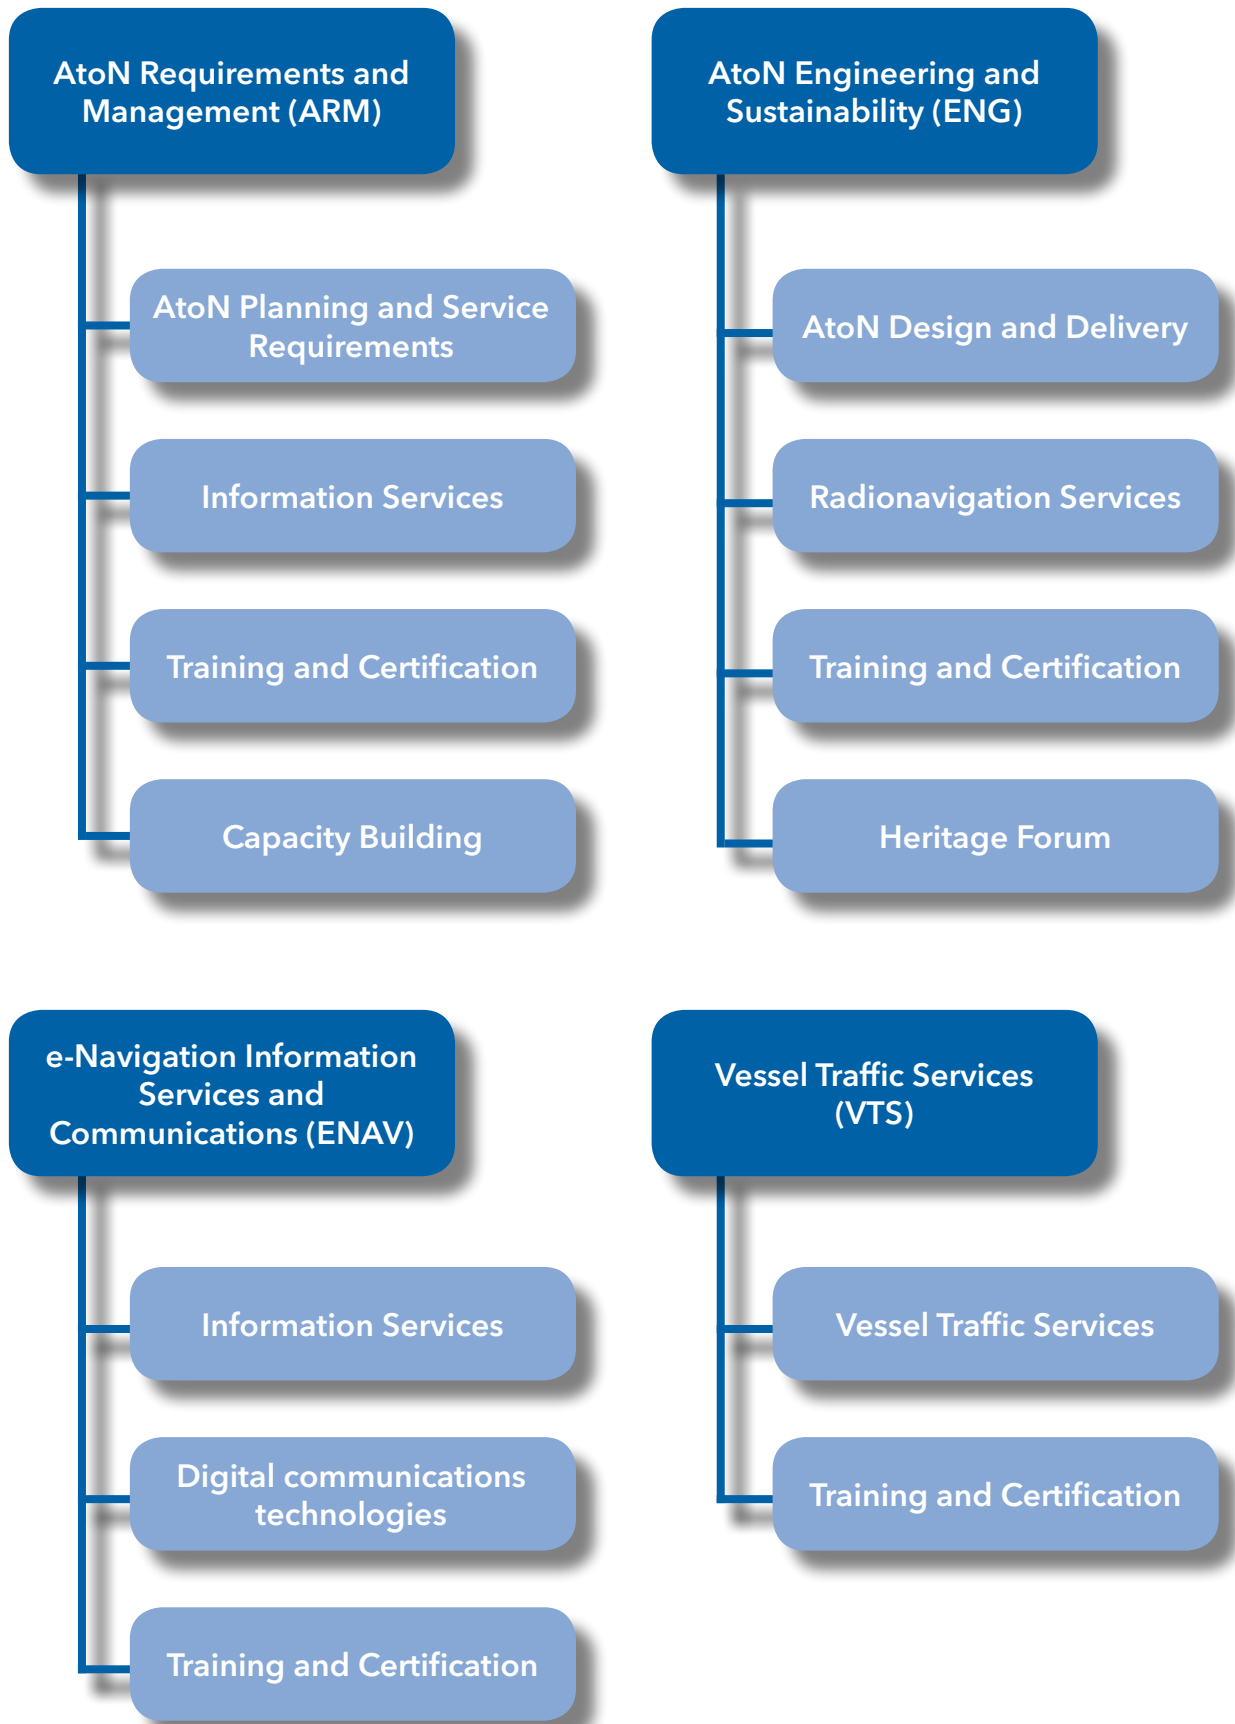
AtoN Requirements and Management (ARM)

AtoN Planning and Service Requirements

Information Services

Training and Certification

Capacity Building

AtoN Engineering and Sustainability (ENG)

AtoN Design and Delivery

Radionavigation Services

Training and Certification

Heritage Forum

e-Navigation Information Services and Communications (ENAV)

Information Services

Digital communications technologies

Training and Certification

Vessel Traffic Services (VTS)

Vessel Traffic Services

Training and Certification